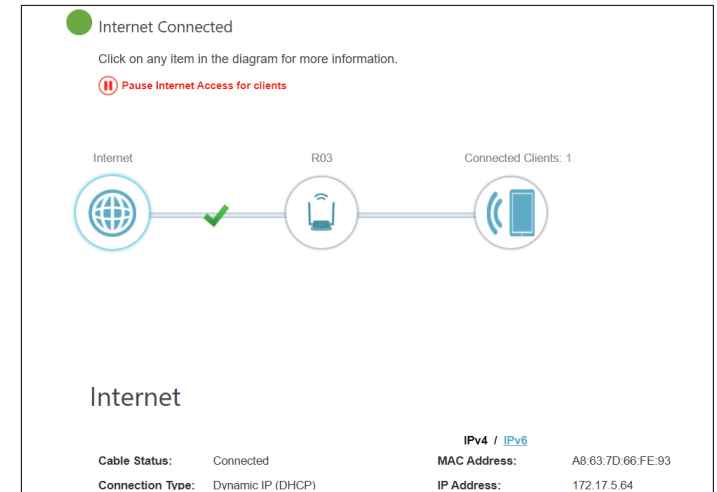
Internet Connected

Click on any item in the diagram for more information.

Pause Internet Access for clients

Internet

R03

Connected Clients: 1

Internet

IPv4 / IPv6

| | | | |
|---|---|---|---|
| Cable Status: | Connected | MAC Address: | A8:63:7D:66:FE:93 |
| Connection Type: | Dynamic IP (DHCP) | IP Address: | 172.17.5.64 |